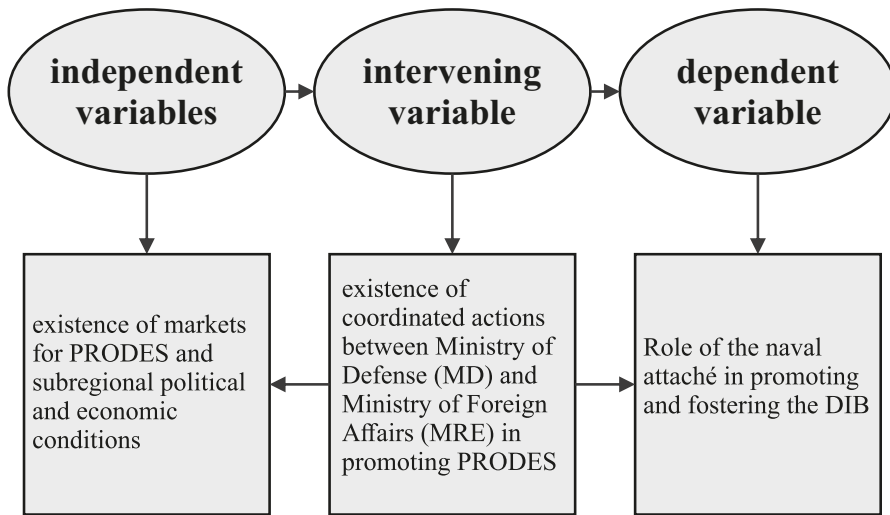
independent variables

intervening variable

dependent variable

existence of markets for PRODES and subregional political and economic conditions

existence of coordinated actions between Ministry of Defense (MD) and Ministry of Foreign Affairs (MRE) in promoting PRODES

Role of the naval attaché in promoting and fostering the DIB